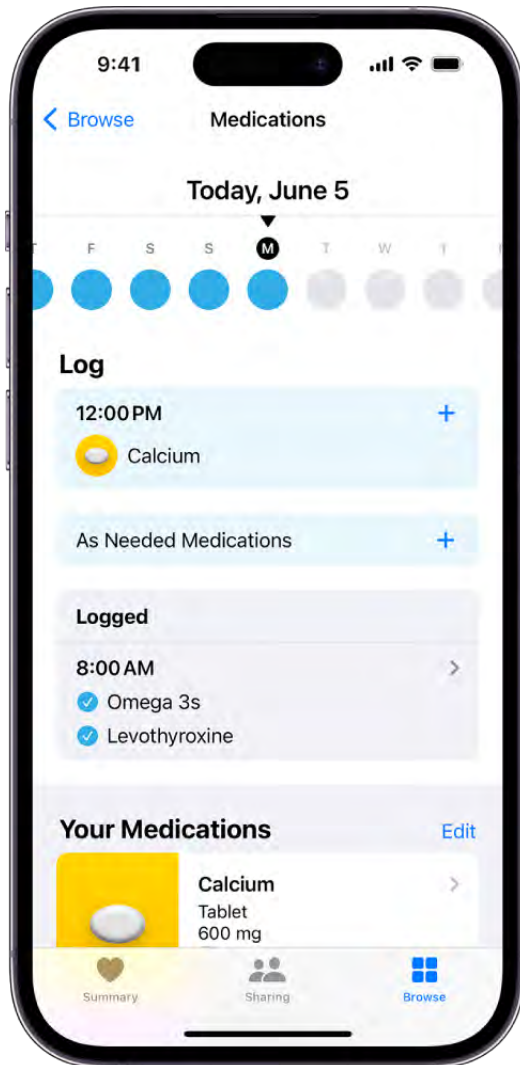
9:41

Browse Medications

Today, June 5

T F S S M T W T F

Log

12:00 PM +

Calcium

As Needed Medications +

Logged

8:00 AM

Omega 3s

Levothyroxine

Your Medications Edit

Calcium

Tablet

600 mg

Summary Sharing Browse